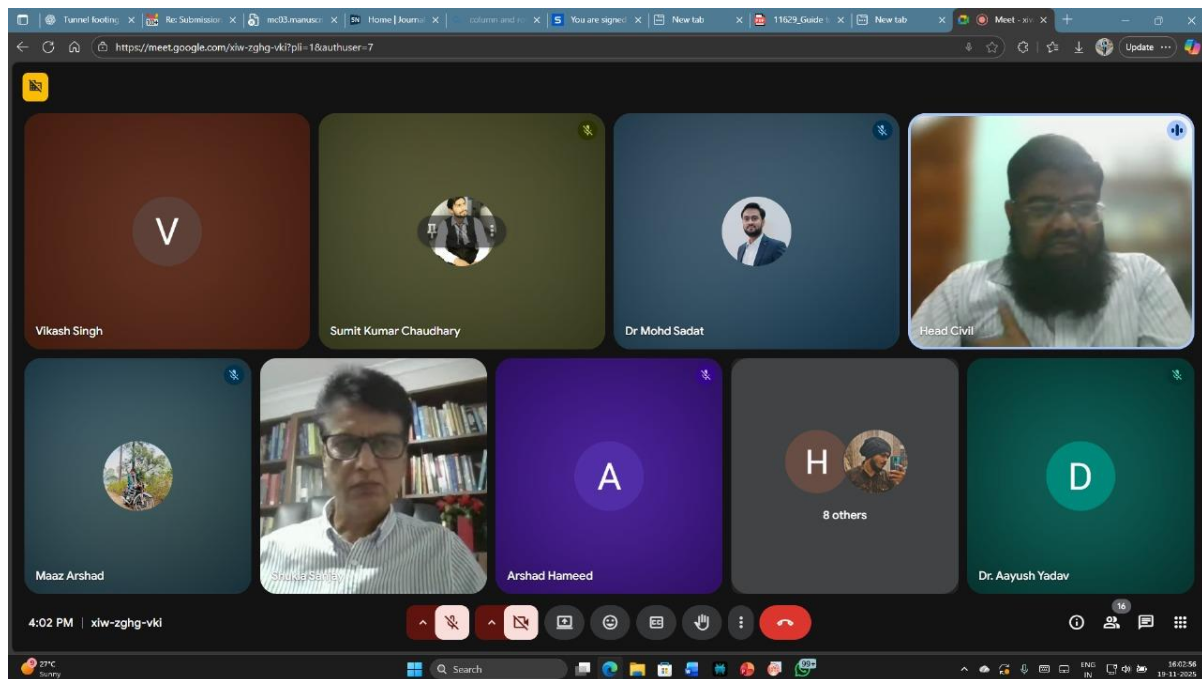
Tunnel footing
Re: Submission
mc03.manuscr
Home | Journal
column and ro
You are signed
New tab
11629_Guide
New tab
Meet - xiw

https://meet.google.com/xiw-zghg-vki?pli=1&authuser=7

Update

V
Vikash Singh
Sumit Kumar Chaudhary
Dr Mohd Sadat
Head Civil
Maaz Arshad
Shukla Sanjay
A
Arshad Hameed
H
8 others
D
Dr. Aayush Yadav

4:02 PM | xiw-zghg-vki

16

27°C
Sunny
Search
ENG
IN
16:02:56
19-11-2025